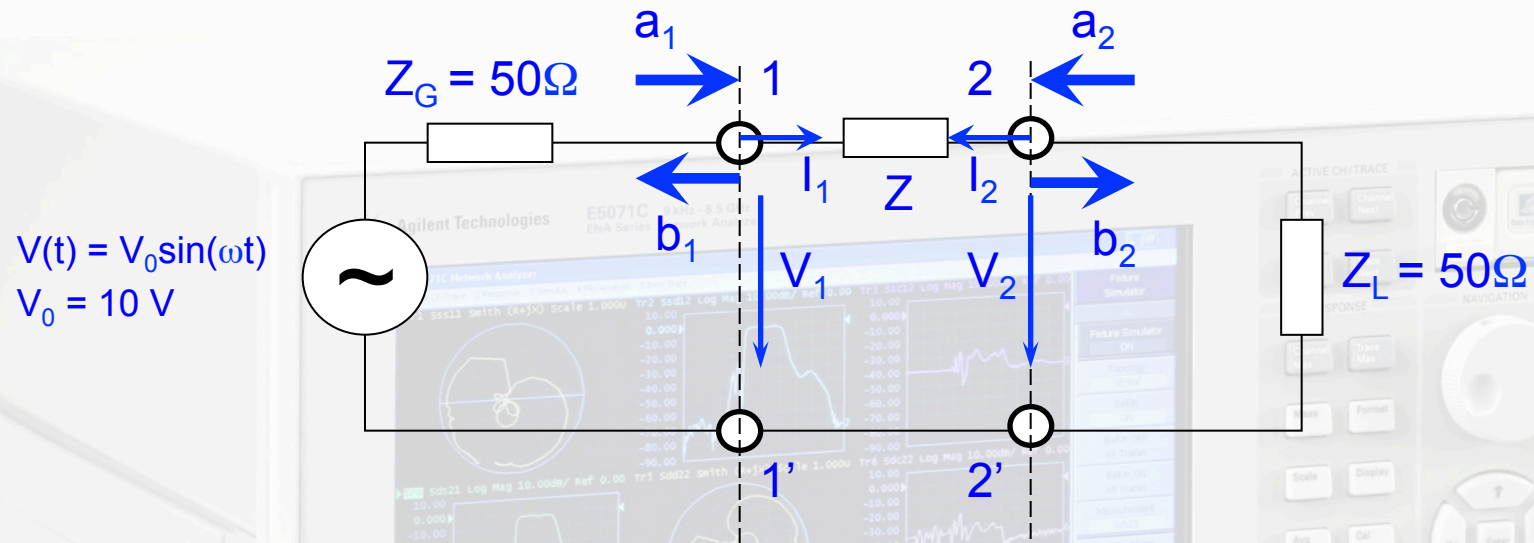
$a_1$

$a_2$

$Z_G = 50\Omega$

1

2

$I_1$

$Z$

$I_2$

$b_1$

$b_2$

$V(t) = V_0\sin(\omega t)$
$V_0 = 10$ V

~

$V_1$

$V_2$

$Z_L = 50\Omega$

1'

2'

Agilent Technologies

E5071C

ENA Series Network Analyzer

ACTIVE CH/TRACE

RESPONSE

NAVIGATION

Fixture Simulator

Format

Display

Scale

Cal